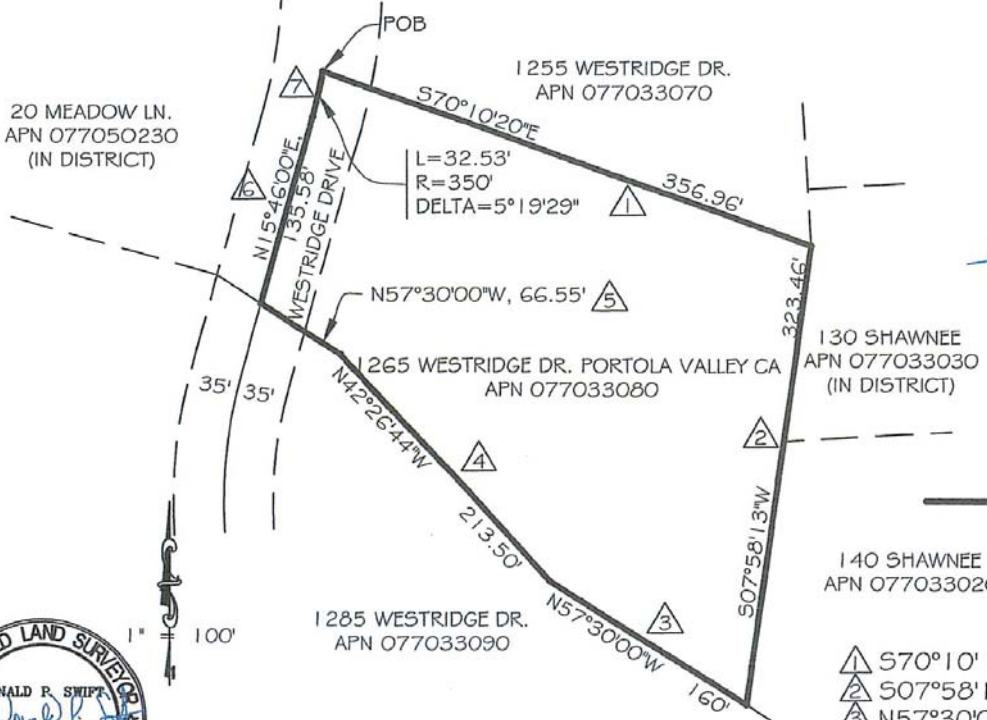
POB

1255 WESTRIDGE DR.
APN 077033070

20 MEADOW LN.
APN 077050230
(IN DISTRICT)

7

S70°10'20"E

L=32.53'
R=350'
DELTA=5°19'29"

1

356.96'

6

N15°46'00"E

135.58'

WESTRIDGE DRIVE

N57°30'00"W, 66.55' 5

323.46'

130 SHAWNEE
APN 077033030
(IN DISTRICT)

1265 WESTRIDGE DR. PORTOLA VALLEY CA
APN 077033080

35' 35'

N42°26'44"W

4

2

213.50'

S07°58'13"W

140 SHAWNEE
APN 07703302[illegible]

1" = 100'

1285 WESTRIDGE DR.
APN 077033090

N57°30'00"W

3

160'

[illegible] LAND SURVEY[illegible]
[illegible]NALD P. SWIFT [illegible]

1 S70°10' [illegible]
2 S07°58' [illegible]
3 N57°30'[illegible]